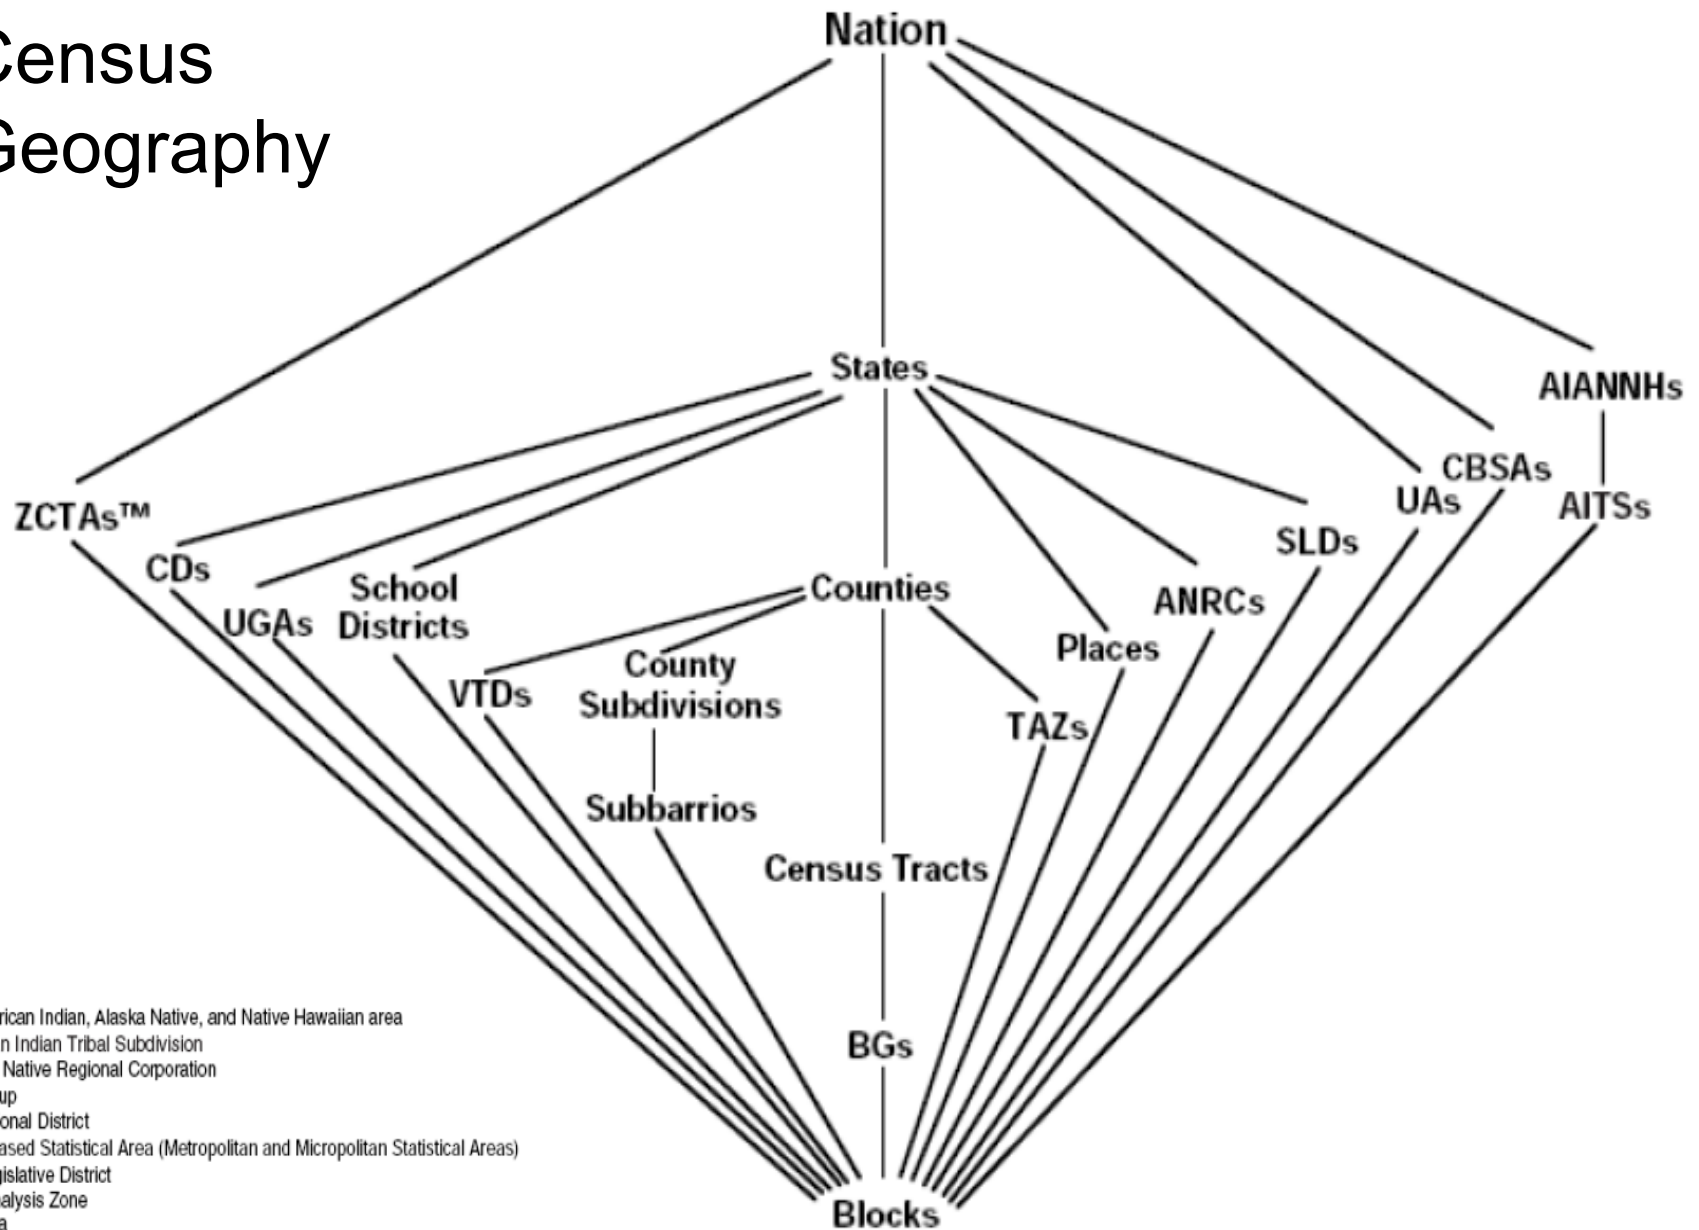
Census Geography

Nation

States

AIANNHs

CBSAs

UAs

AITSs

ZCTAs™

CDs

SLDs

UGAs

School Districts

Counties

ANRCs

Places

VTDs

County Subdivisions

TAZs

Subbarrios

Census Tracts

BGs

Blocks

rican Indian, Alaska Native, and Native Hawaiian area
n Indian Tribal Subdivision
Native Regional Corporation
up
onal District
ased Statistical Area (Metropolitan and Micropolitan Statistical Areas)
gislative District
alysis Zone
a